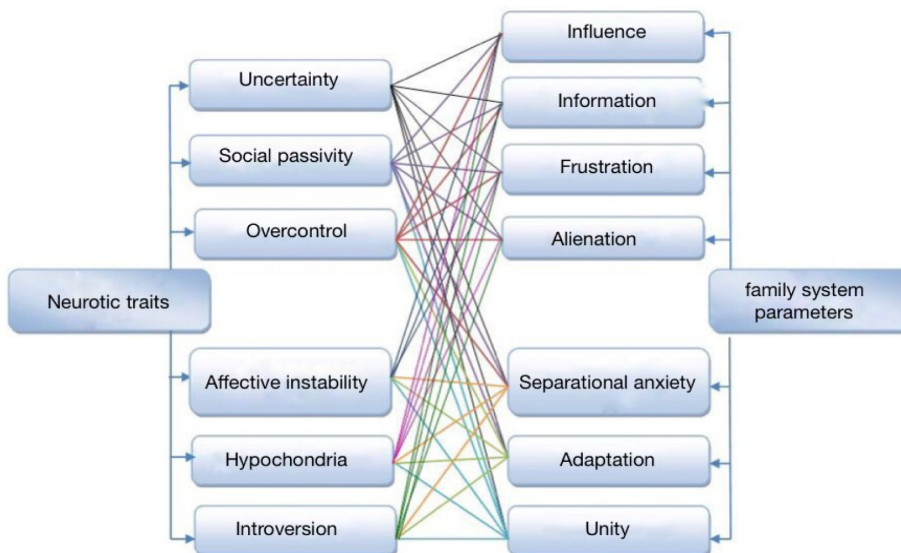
Neurotic traits

Uncertainty

Social passivity

Overcontrol

Affective instability

Hypochondria

Introversion

Influence

Information

Frustration

Alienation

Separational anxiety

Adaptation

Unity

family system parameters